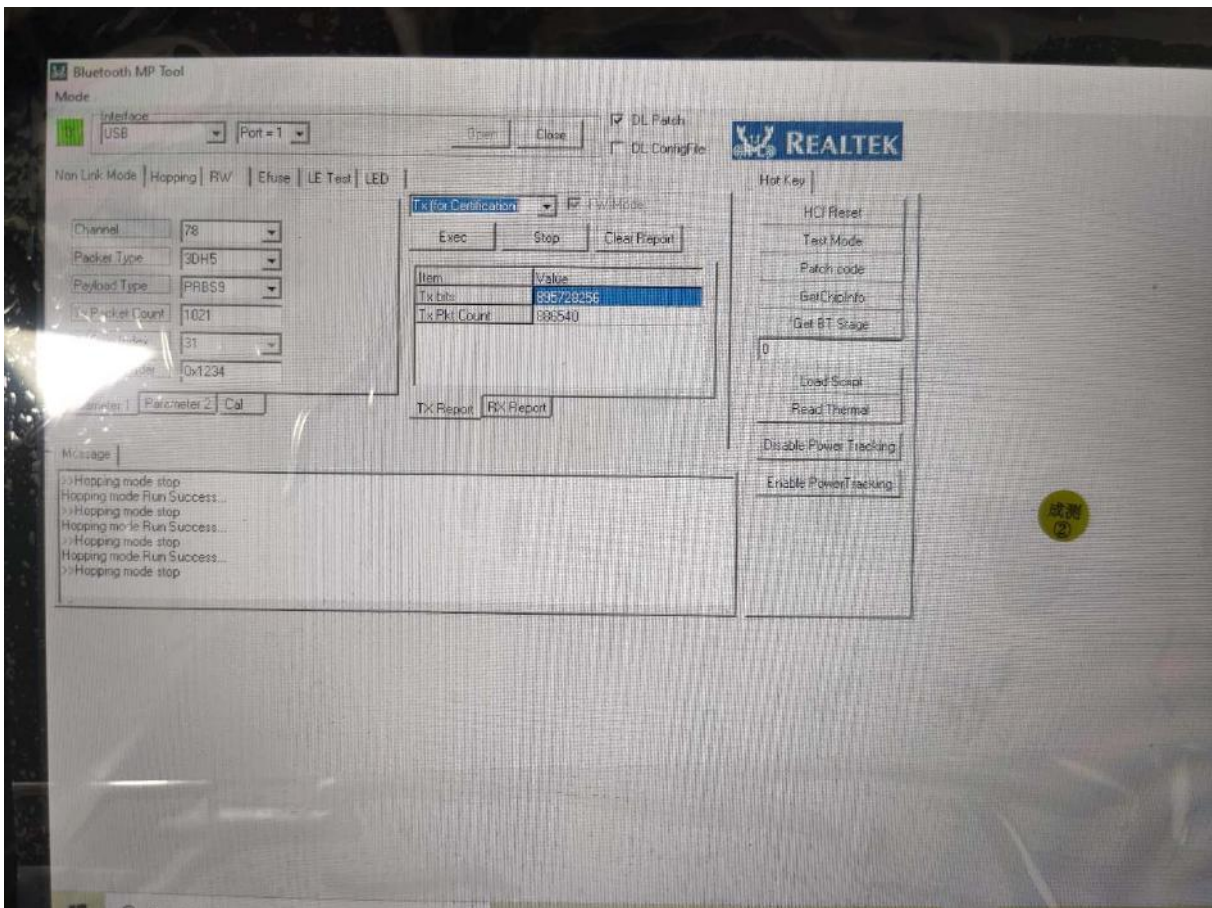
Bluetooth MP Tool
Mode
Interface
USB
Port = 1
Open
Close
DL Patch
DL ConfigFile
REALTEK

Non Link Mode | Hopping | RW | Efuse | LE Test | LED

Channel 78
Packet Type 3DH5
Payload Type PRBS9
Tx Packet Count 1021
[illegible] 31
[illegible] 0x1234
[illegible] 1 | Parameter 2 | Cal

Tx for Certification
FW Mode
Exec
Stop
Clear Report

| Item | Value |
|---|---|
| Tx bits | 895728256 |
| Tx Pkt Count | 886540 |

TX Report
RX Report

Hot Key
HCI Reset
Test Mode
Patch code
GetChipInfo
Get BT Stage
0
Load Script
Read Thermal
Disable Power Tracking
Enable PowerTracking

Message
>>Hopping mode stop
Hopping mode Run Success...
>>Hopping mode stop
Hopping mode Run Success...
>>Hopping mode stop
Hopping mode Run Success...
>>Hopping mode stop

成酒
②